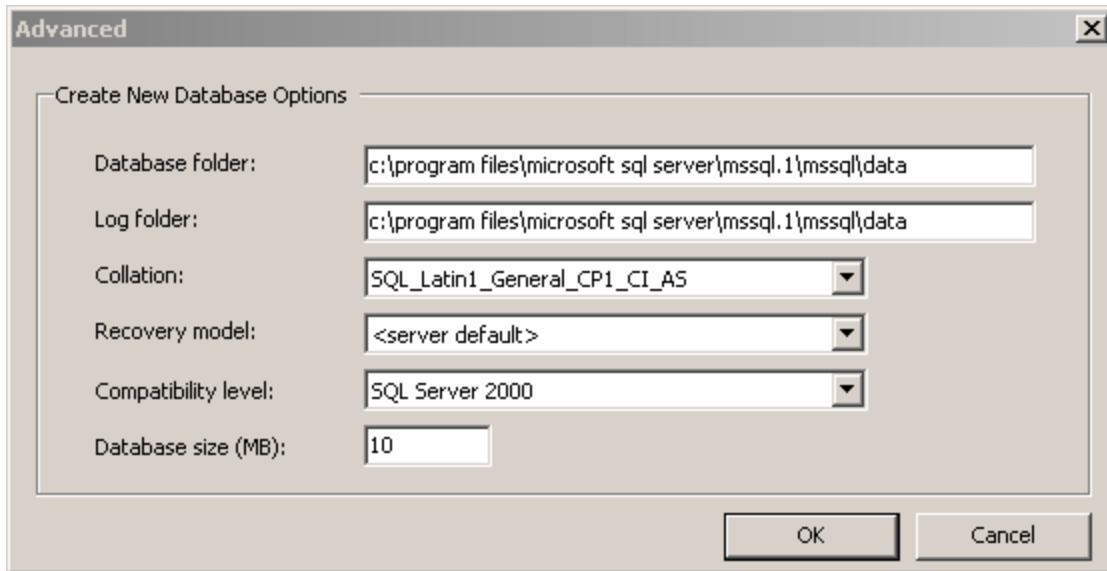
Advanced

Create New Database Options

Database folder: c:\program files\microsoft sql server\mssql.1\mssql\data

Log folder: c:\program files\microsoft sql server\mssql.1\mssql\data

Collation: SQL_Latin1_General_CP1_CI_AS

Recovery model: <server default>

Compatibility level: SQL Server 2000

Database size (MB): 10

OK

Cancel